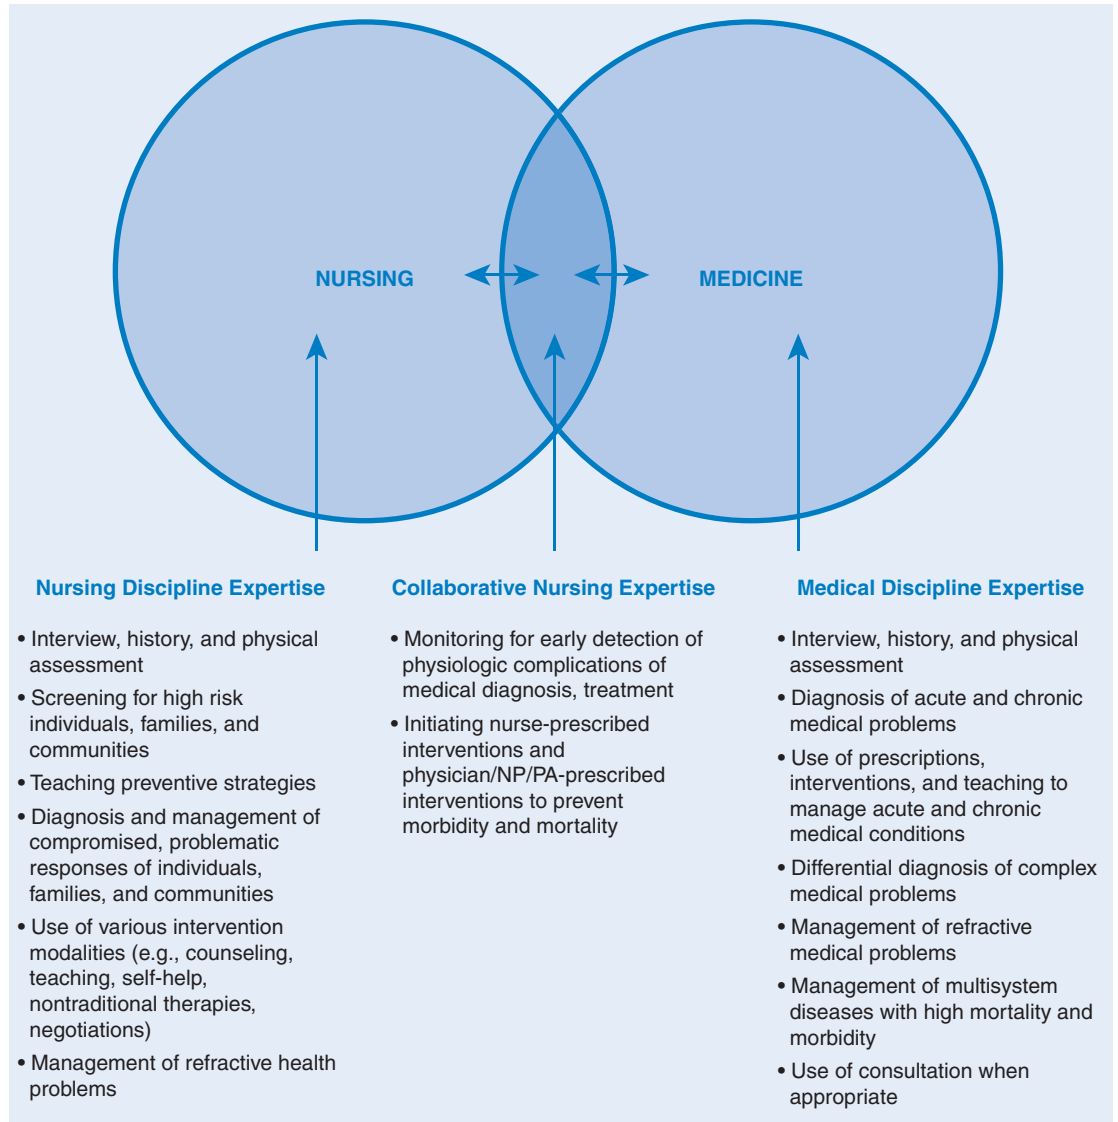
NURSING

MEDICINE

Nursing Discipline Expertise

• Interview, history, and physical assessment
• Screening for high risk individuals, families, and communities
• Teaching preventive strategies
• Diagnosis and management of compromised, problematic responses of individuals, families, and communities
• Use of various intervention modalities (e.g., counseling, teaching, self-help, nontraditional therapies, negotiations)
• Management of refractive health problems

Collaborative Nursing Expertise

• Monitoring for early detection of physiologic complications of medical diagnosis, treatment
• Initiating nurse-prescribed interventions and physician/NP/PA-prescribed interventions to prevent morbidity and mortality

Medical Discipline Expertise

• Interview, history, and physical assessment
• Diagnosis of acute and chronic medical problems
• Use of prescriptions, interventions, and teaching to manage acute and chronic medical conditions
• Differential diagnosis of complex medical problems
• Management of refractive medical problems
• Management of multisystem diseases with high mortality and morbidity
• Use of consultation when appropriate